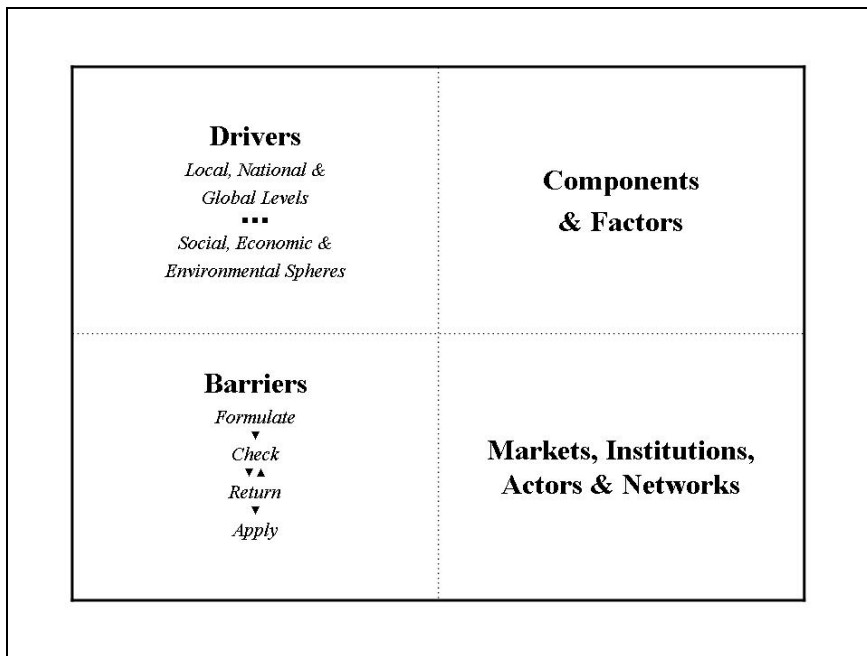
**Drivers**
*Local, National & Global Levels*
▪▪▪
*Social, Economic & Environmental Spheres*

**Components & Factors**

**Barriers**
*Formulate*
▼
*Check*
▼▲
*Return*
▼
*Apply*

**Markets, Institutions, Actors & Networks**